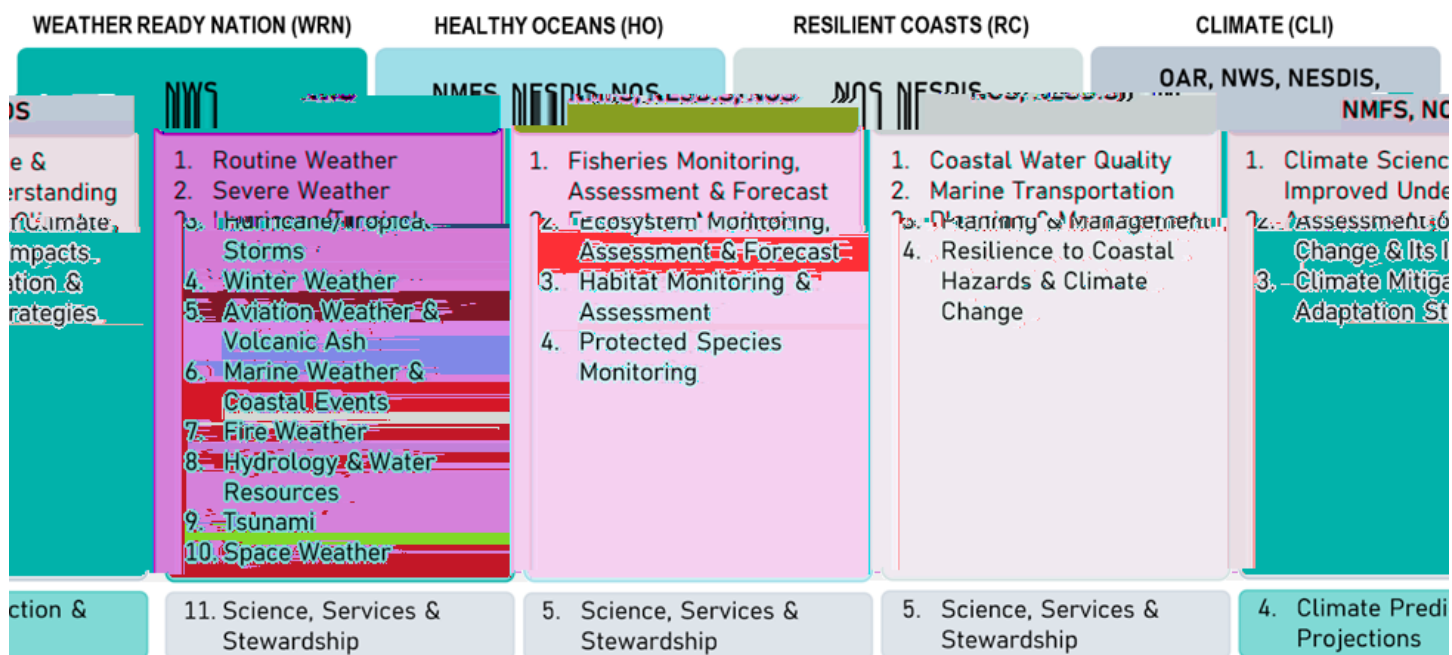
WEATHER READY NATION (WRN)

HEALTHY OCEANS (HO)

RESILIENT COASTS (RC)

CLIMATE (CLI)

NWS

NMFS, NESDIS, NOS

NOS, NESDIS

OAR, NWS, NESDIS, NMFS, NO

DS

e & erstanding Climate, mpacts ation & rategies

1. Routine Weather
2. Severe Weather
3. Hurricane/Tropical Storms
4. Winter Weather
5. Aviation Weather & Volcanic Ash
6. Marine Weather & Coastal Events
7. Fire Weather
8. Hydrology & Water Resources
9. Tsunami
10. Space Weather

1. Fisheries Monitoring, Assessment & Forecast
2. Ecosystem Monitoring, Assessment & Forecast
3. Habitat Monitoring & Assessment
4. Protected Species Monitoring

1. Coastal Water Quality
2. Marine Transportation
3. Planning & Management
4. Resilience to Coastal Hazards & Climate Change

1. Climate Scienc Improved Unde
2. Assessment of Change & Its I
3. Climate Mitiga Adaptation St

ction &

11. Science, Services & Stewardship

5. Science, Services & Stewardship

5. Science, Services & Stewardship

4. Climate Predi Projections